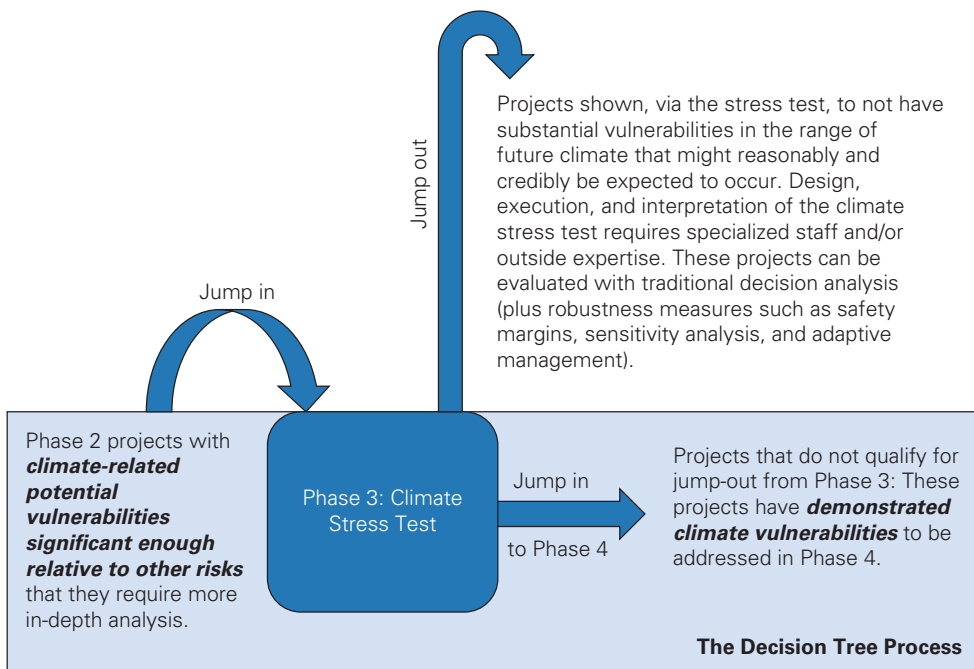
Jump out

Projects shown, via the stress test, to not have substantial vulnerabilities in the range of future climate that might reasonably and credibly be expected to occur. Design, execution, and interpretation of the climate stress test requires specialized staff and/or outside expertise. These projects can be evaluated with traditional decision analysis (plus robustness measures such as safety margins, sensitivity analysis, and adaptive management).

Jump in

Phase 2 projects with ***climate-related potential vulnerabilities significant enough relative to other risks*** that they require more in-depth analysis.

Phase 3: Climate Stress Test

Jump in

to Phase 4

Projects that do not qualify for jump-out from Phase 3: These projects have ***demonstrated climate vulnerabilities*** to be addressed in Phase 4.

**The Decision Tree Process**